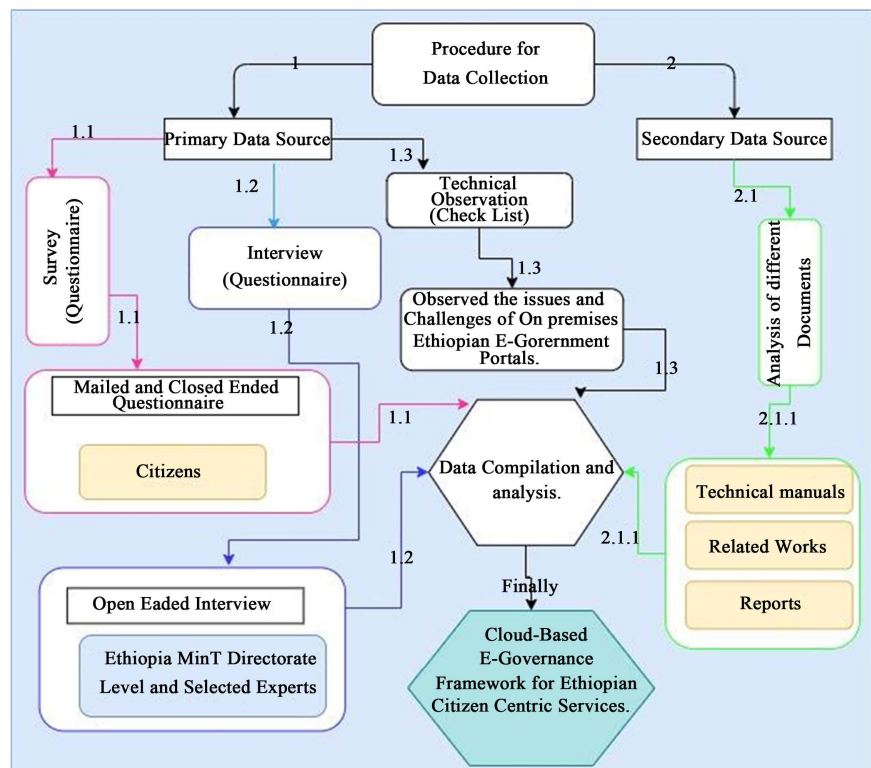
Procedure for Data Collection

1

2

Primary Data Source

Secondary Data Source

1.1

1.2

1.3

2.1

Survey (Questionnaire)

Interview (Questionnaire)

Technical Observation (Check List)

Analysis of different Documents

1.1

1.2

1.3

Observed the issues and Challenges of On premises Ethiopian E-Gorernment Portals.

1.3

Mailed and Closed Ended Questionnaire

Citizens

1.1

Data Compilation and analysis.

2.1.1

Technical manuals

Related Works

Reports

2.1.1

1.2

Finally

Open Eaded Interview

Ethiopia MinT Directorate Level and Selected Experts

Cloud-Based E-Governance Framework for Ethiopian Citizen Centric Services.